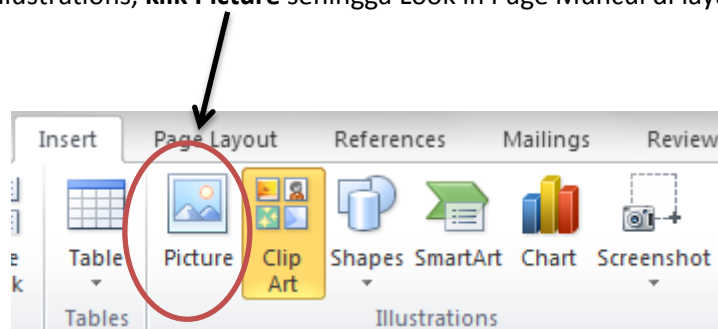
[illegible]llustrations, klik Picture sehingga Look In Page Muncul di lay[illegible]

Insert Page Layout References Mailings Review

e k

Table

Picture

Clip Art

Shapes

SmartArt

Chart

Screenshot

Tables

Illustrations